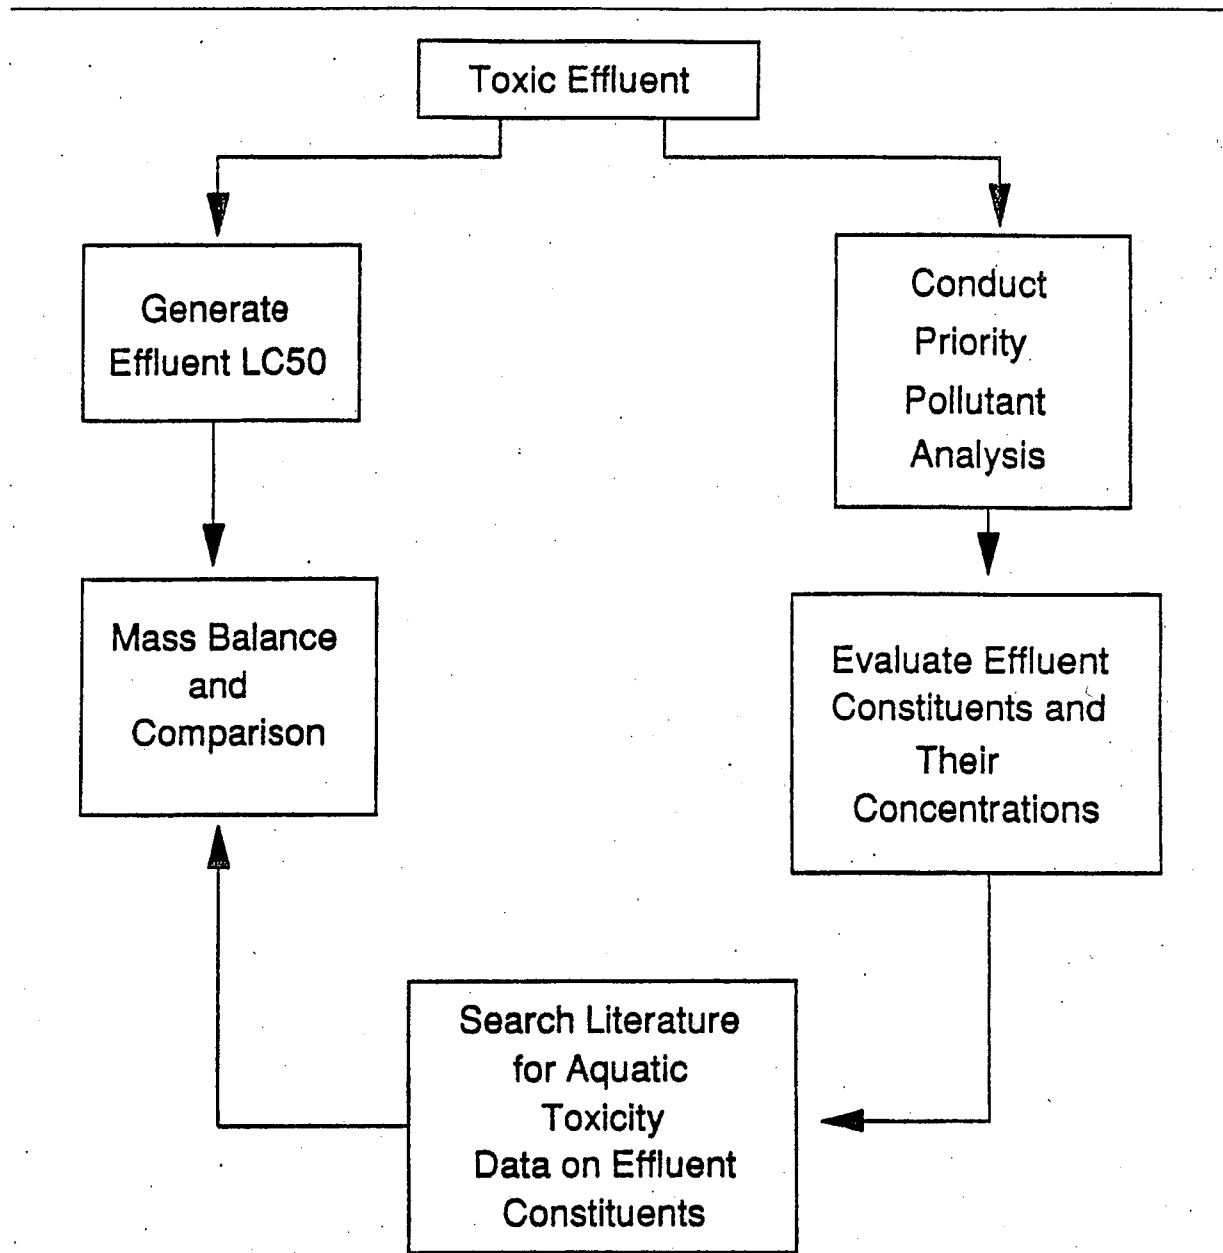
Toxic Effluent

Generate Effluent LC50

Conduct Priority Pollutant Analysis

Mass Balance and Comparison

Evaluate Effluent Constituents and Their Concentrations

Search Literature for Aquatic Toxicity Data on Effluent Constituents